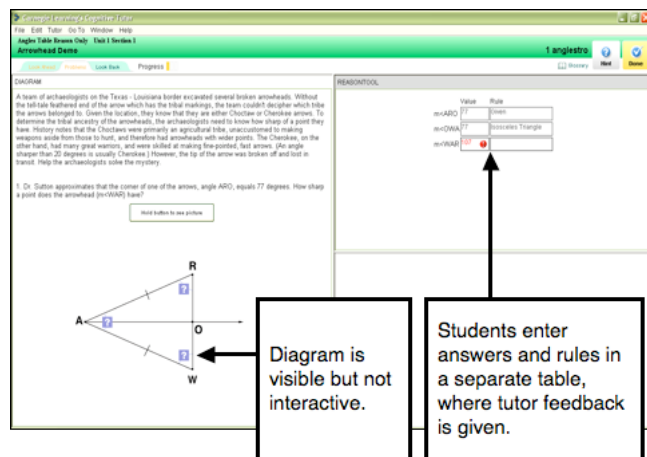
Carnegie Learning's Cognitive Tutor

File Edit Tutor Go To Window Help

Angles Table Reason Only Unit 1 Section 1

Arrowhead Demo

1 anglestro

Glossary Hint Done

Look Back Progress

DIAGRAM

A team of archaeologists on the Texas - Louisiana border excavated several broken arrowheads. Without the tell-tale feathered end of the arrow which has the tribal markings, the team couldn't decipher which tribe the arrows belonged to. Given the location, they know that they are either Choctaw or Cherokee arrows. To determine the tribal ancestry of the arrowheads, the archaeologists need to know how sharp of a point they have. History notes that the Choctaws were primarily an agricultural tribe, unaccustomed to making weapons aside from those to hunt, and therefore had arrowheads with wider points. The Cherokee, on the other hand, had many great warriors, and were skilled at making fine-pointed, fast arrows. (An angle sharper than 20 degrees is usually Cherokee.) However, the tip of the arrow was broken off and lost in transit. Help the archaeologists solve the mystery.

1. Dr. Sutton approximates that the corner of one of the arrows, angle ARO, equals 77 degrees. How sharp a point does the arrowhead (m<WAR) have?

Hold button to see picture

R

A

O

W

REASONTOOL

| | Value | Rule |
|---|---|---|
| m<ARO | 77 | Given |
| m<OWA | 77 | Isosceles Triangle |
| m<WAR | 157 | |

Diagram is visible but not interactive.

Students enter answers and rules in a separate table, where tutor feedback is given.